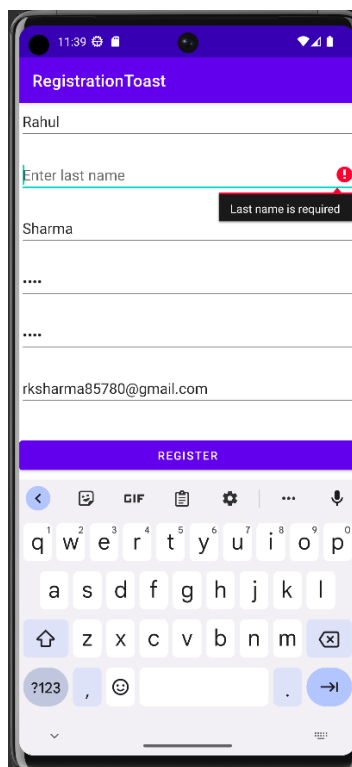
11:39

RegistrationToast

Rahul

Enter last name

Last name is required

Sharma

••••

••••

rksharma85780@gmail.com

REGISTER

GIF

q 1 w 2 e 3 r 4 t 5 y 6 u 7 i 8 o 9 p 0

a s d f g h j k l

z x c v b n m

?123 , .